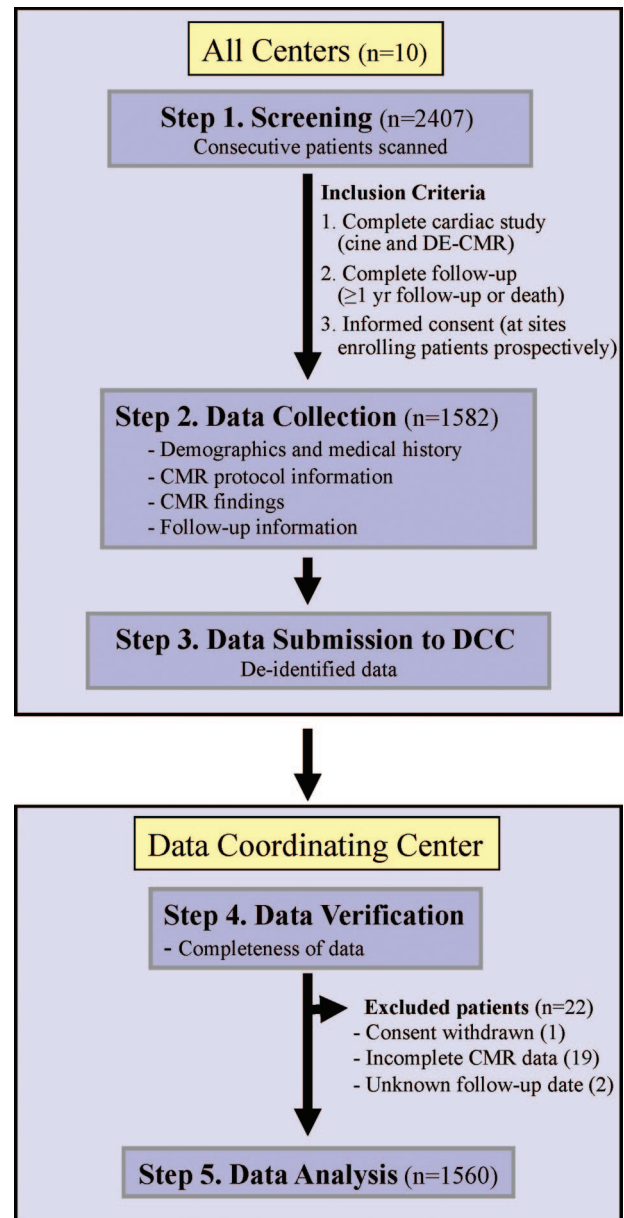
All Centers (n=10)

Step 1. Screening (n=2407)
Consecutive patients scanned

Inclusion Criteria
1. Complete cardiac study (cine and DE-CMR)
2. Complete follow-up ($\geq$1 yr follow-up or death)
3. Informed consent (at sites enrolling patients prospectively)

Step 2. Data Collection (n=1582)
- Demographics and medical history
- CMR protocol information
- CMR findings
- Follow-up information

Step 3. Data Submission to DCC
De-identified data

Data Coordinating Center

Step 4. Data Verification
- Completeness of data

Excluded patients (n=22)
- Consent withdrawn (1)
- Incomplete CMR data (19)
- Unknown follow-up date (2)

Step 5. Data Analysis (n=1560)